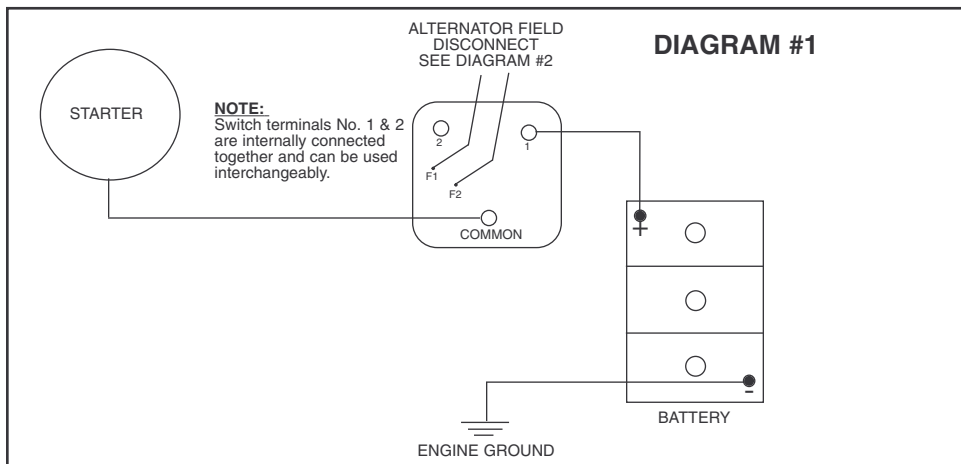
ALTERNATOR FIELD DISCONNECT SEE DIAGRAM #2

DIAGRAM #1

STARTER

NOTE:
Switch terminals No. 1 & 2 are internally connected together and can be used interchangeably.

2

1

F1

F2

COMMON

+

-

BATTERY

ENGINE GROUND